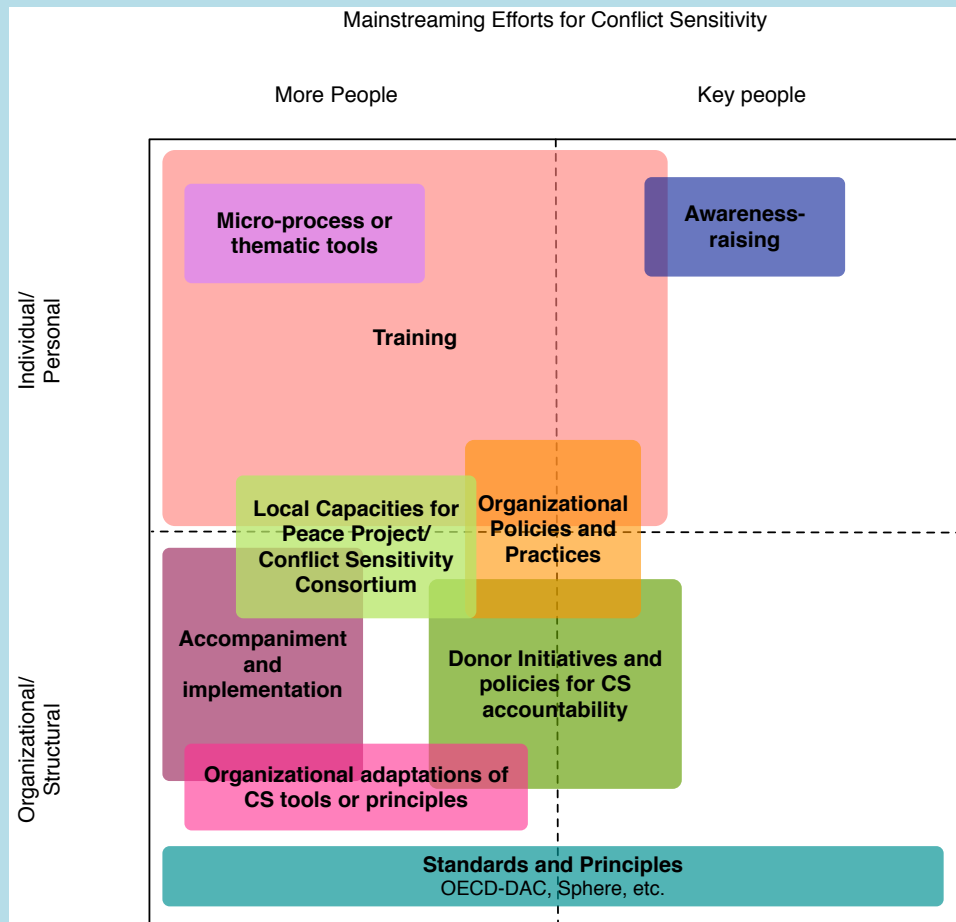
Mainstreaming Efforts for Conflict Sensitivity

More People

Key people

Individual/ Personal

Organizational/ Structural

Micro-process or thematic tools

Awareness-raising

Training

Local Capacities for Peace Project/ Conflict Sensitivity Consortium

Organizational Policies and Practices

Accompaniment and implementation

Donor Initiatives and policies for CS accountability

Organizational adaptations of CS tools or principles

Standards and Principles
OECD-DAC, Sphere, etc.